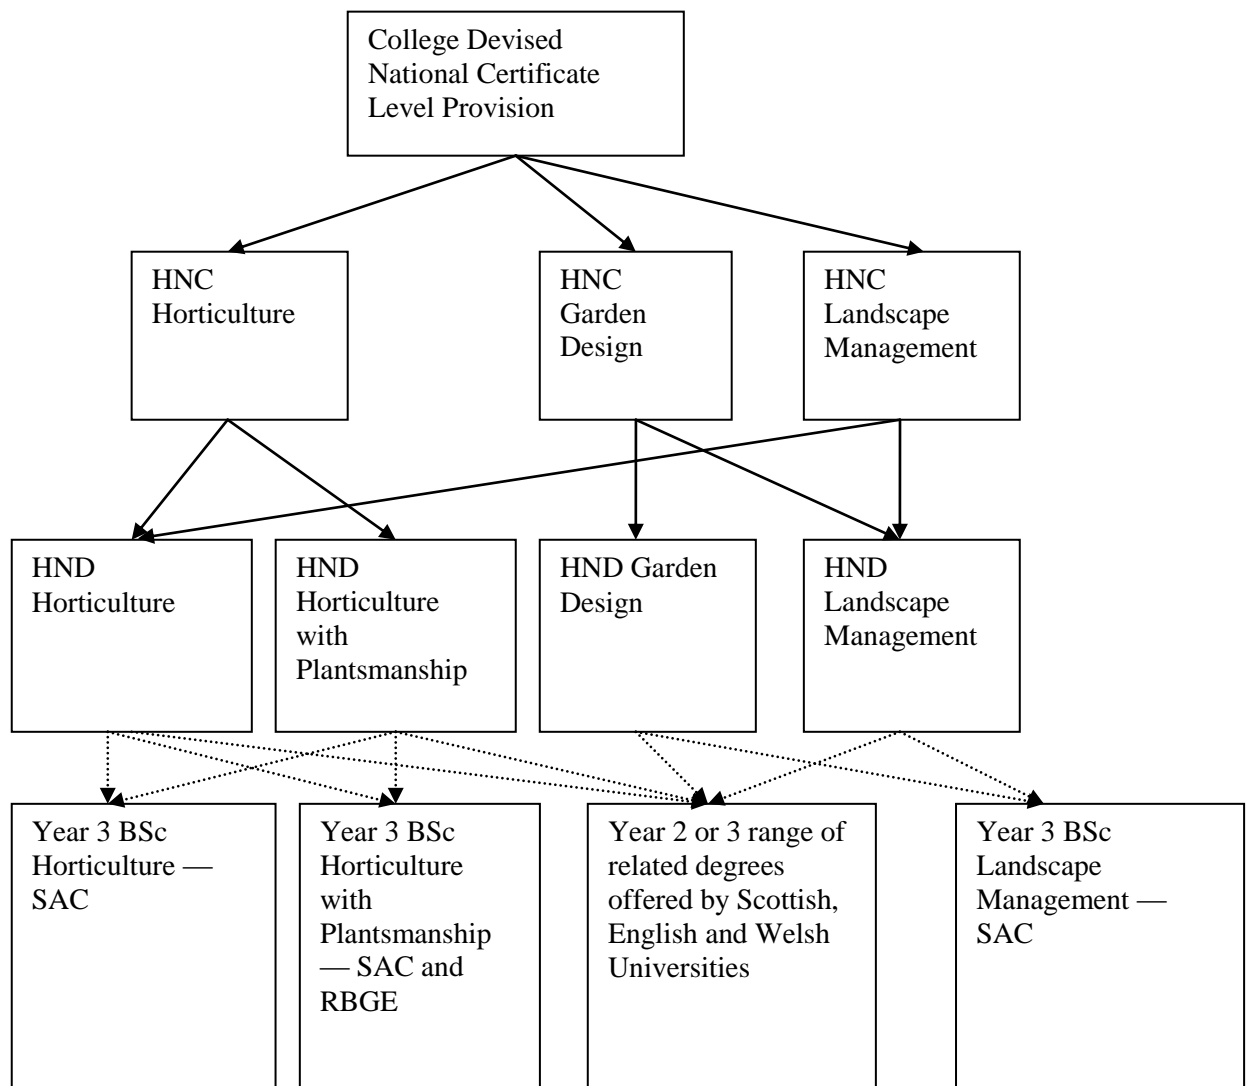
College Devised National Certificate Level Provision

HNC Horticulture

HNC Garden Design

HNC Landscape Management

HND Horticulture

HND Horticulture with Plantsmanship

HND Garden Design

HND Landscape Management

Year 3 BSc Horticulture — SAC

Year 3 BSc Horticulture with Plantsmanship — SAC and RBGE

Year 2 or 3 range of related degrees offered by Scottish, English and Welsh Universities

Year 3 BSc Landscape Management — SAC